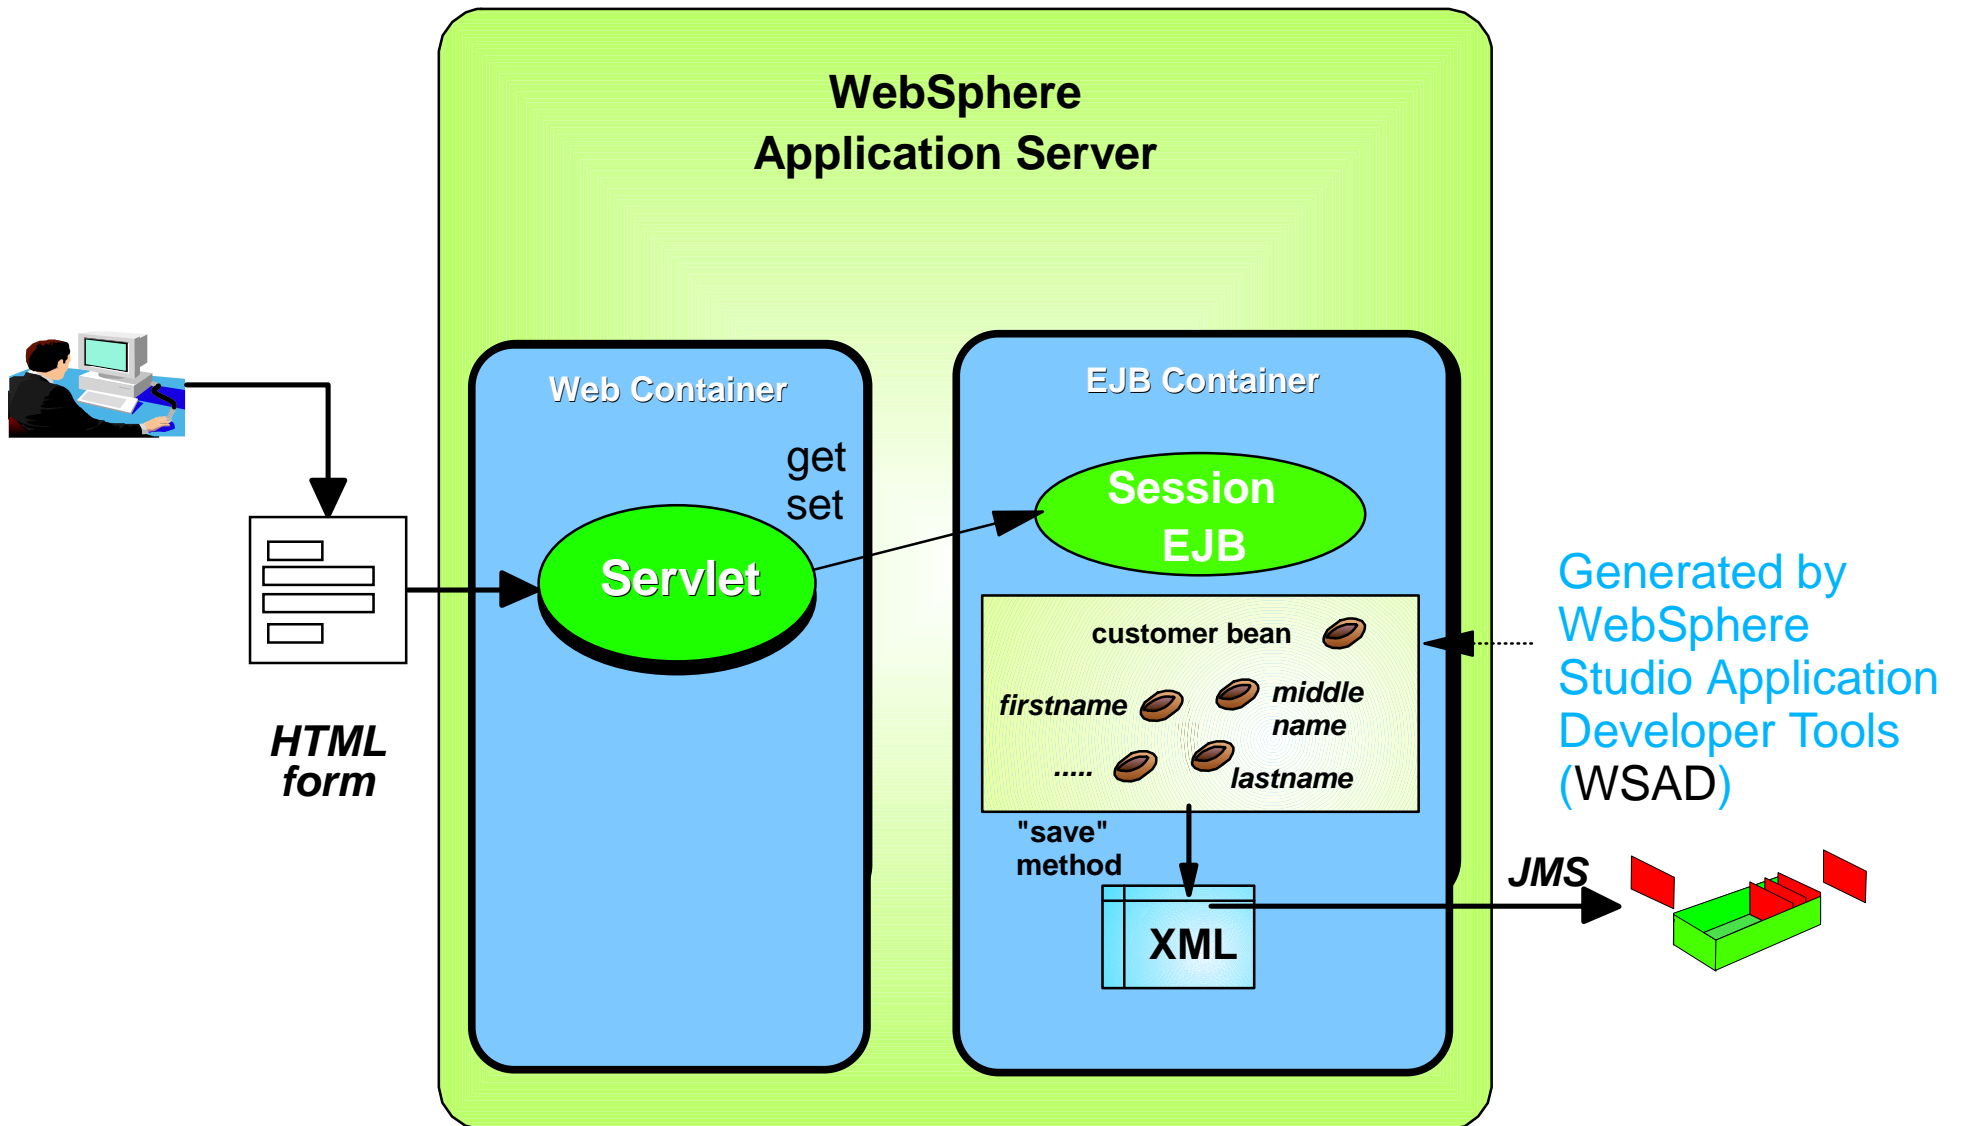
WebSphere
Application Server

HTML
form

Web Container

get
set

Servlet

EJB Container

Session
EJB

customer bean

firstname

middle
name

.....

lastname

"save"
method

XML

JMS

Generated by
WebSphere
Studio Application
Developer Tools
(WSAD)